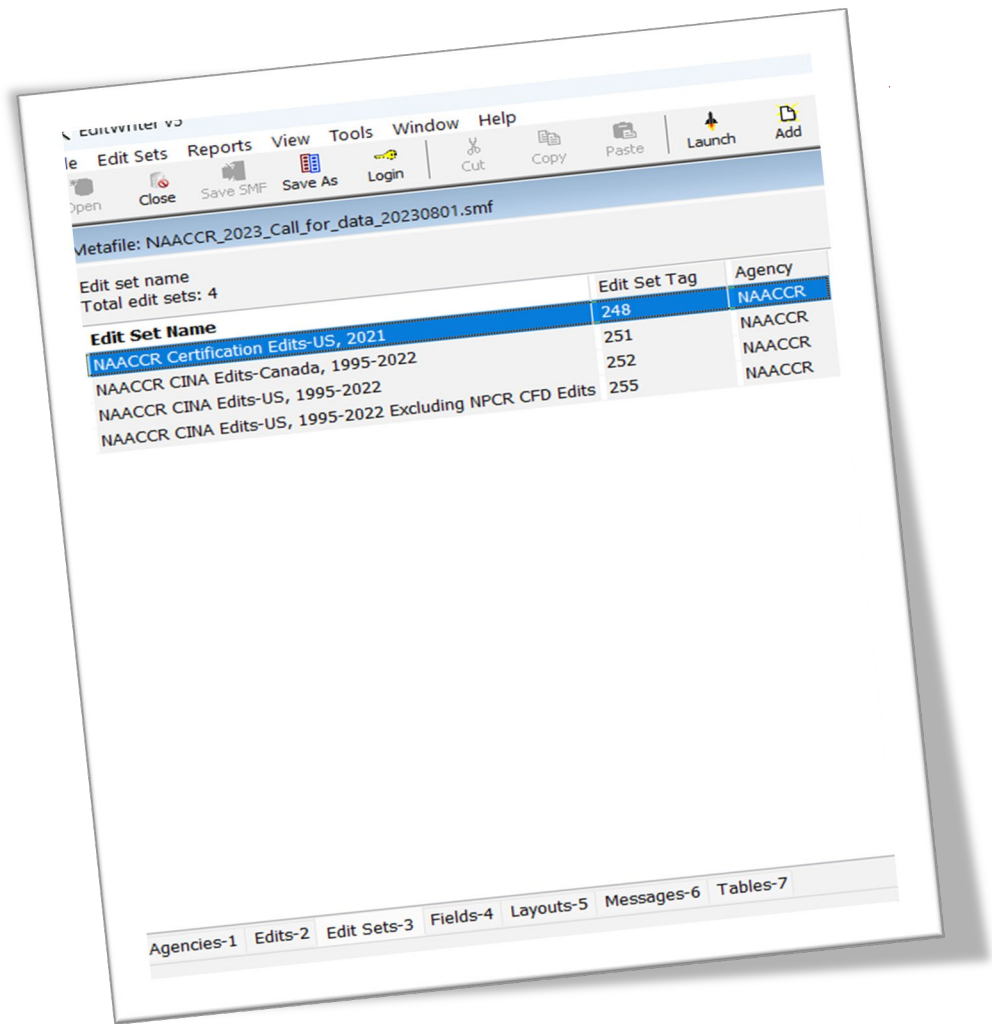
EditWriter v5
le Edit Sets Reports View Tools Window Help
Open Close Save SMF Save As Login Cut Copy Paste Launch Add
Metafile: NAACCR_2023_Call_for_data_20230801.smf

| Edit set name<br>Total edit sets: 4 | Edit Set Tag | Agency |
|---|---|---|
| **Edit Set Name** | | |
| NAACCR Certification Edits-US, 2021 | 248 | NAACCR |
| NAACCR CINA Edits-Canada, 1995-2022 | 251 | NAACCR |
| NAACCR CINA Edits-US, 1995-2022 | 252 | NAACCR |
| NAACCR CINA Edits-US, 1995-2022 Excluding NPCR CFD Edits | 255 | NAACCR |

Agencies-1 Edits-2 Edit Sets-3 Fields-4 Layouts-5 Messages-6 Tables-7